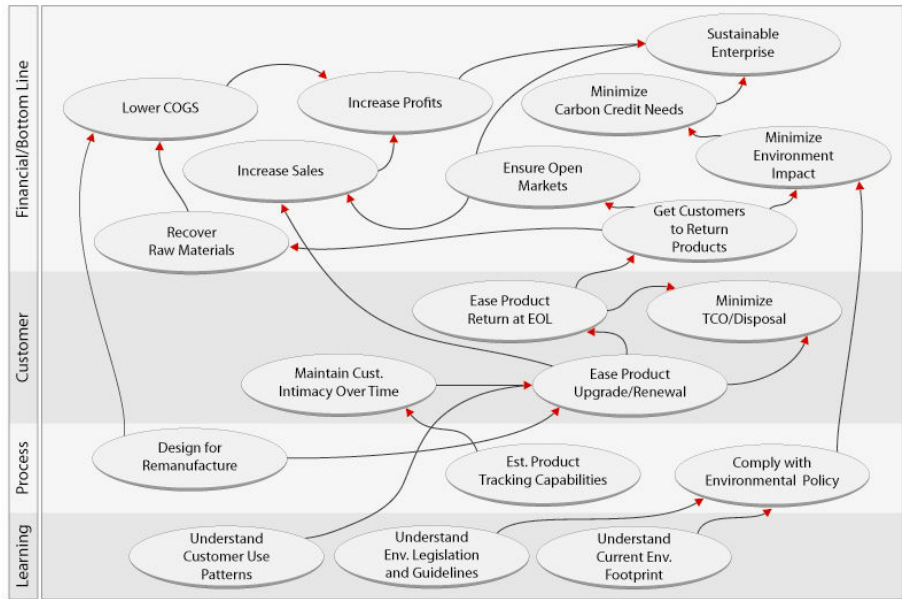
Financial/Bottom Line

Sustainable Enterprise

Lower COGS

Increase Profits

Minimize Carbon Credit Needs

Minimize Environment Impact

Increase Sales

Ensure Open Markets

Recover Raw Materials

Get Customers to Return Products

Customer

Ease Product Return at EOL

Minimize TCO/Disposal

Maintain Cust. Intimacy Over Time

Ease Product Upgrade/Renewal

Process

Design for Remanufacture

Est. Product Tracking Capabilities

Comply with Environmental Policy

Learning

Understand Customer Use Patterns

Understand Env. Legislation and Guidelines

Understand Current Env. Footprint